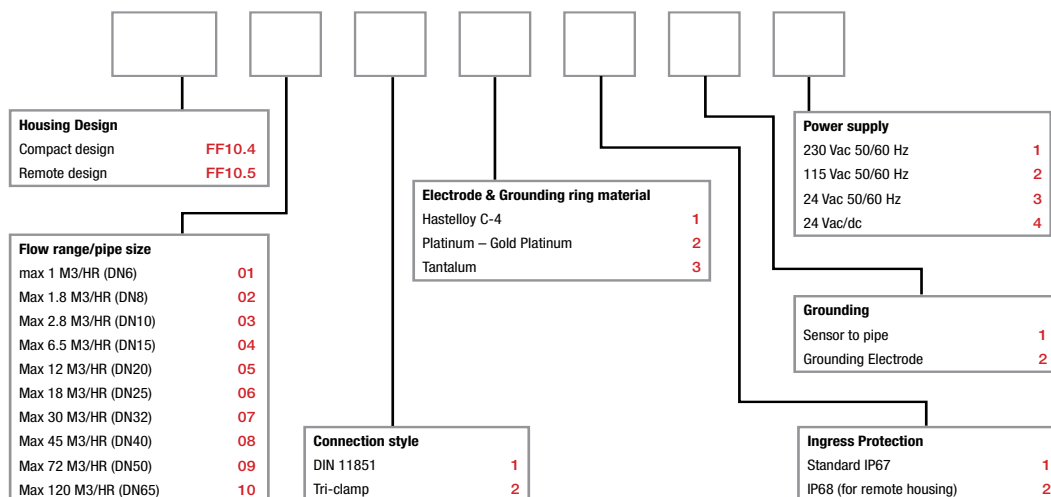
**Housing Design**

| | |
|---|---|
| Compact design | FF10.4 |
| Remote design | FF10.5 |

**Flow range/pipe size**

| | |
|---|---|
| max 1 M3/HR (DN6) | 01 |
| Max 1.8 M3/HR (DN8) | 02 |
| Max 2.8 M3/HR (DN10) | 03 |
| Max 6.5 M3/HR (DN15) | 04 |
| Max 12 M3/HR (DN20) | 05 |
| Max 18 M3/HR (DN25) | 06 |
| Max 30 M3/HR (DN32) | 07 |
| Max 45 M3/HR (DN40) | 08 |
| Max 72 M3/HR (DN50) | 09 |
| Max 120 M3/HR (DN65) | 10 |

**Connection style**

| | |
|---|---|
| DIN 11851 | 1 |
| Tri-clamp | 2 |

**Electrode & Grounding ring material**

| | |
|---|---|
| Hastelloy C-4 | 1 |
| Platinum – Gold Platinum | 2 |
| Tantalum | 3 |

**Power supply**

| | |
|---|---|
| 230 Vac 50/60 Hz | 1 |
| 115 Vac 50/60 Hz | 2 |
| 24 Vac 50/60 Hz | 3 |
| 24 Vac/dc | 4 |

**Grounding**

| | |
|---|---|
| Sensor to pipe | 1 |
| Grounding Electrode | 2 |

**Ingress Protection**

| | |
|---|---|
| Standard IP67 | 1 |
| IP68 (for remote housing) | 2 |